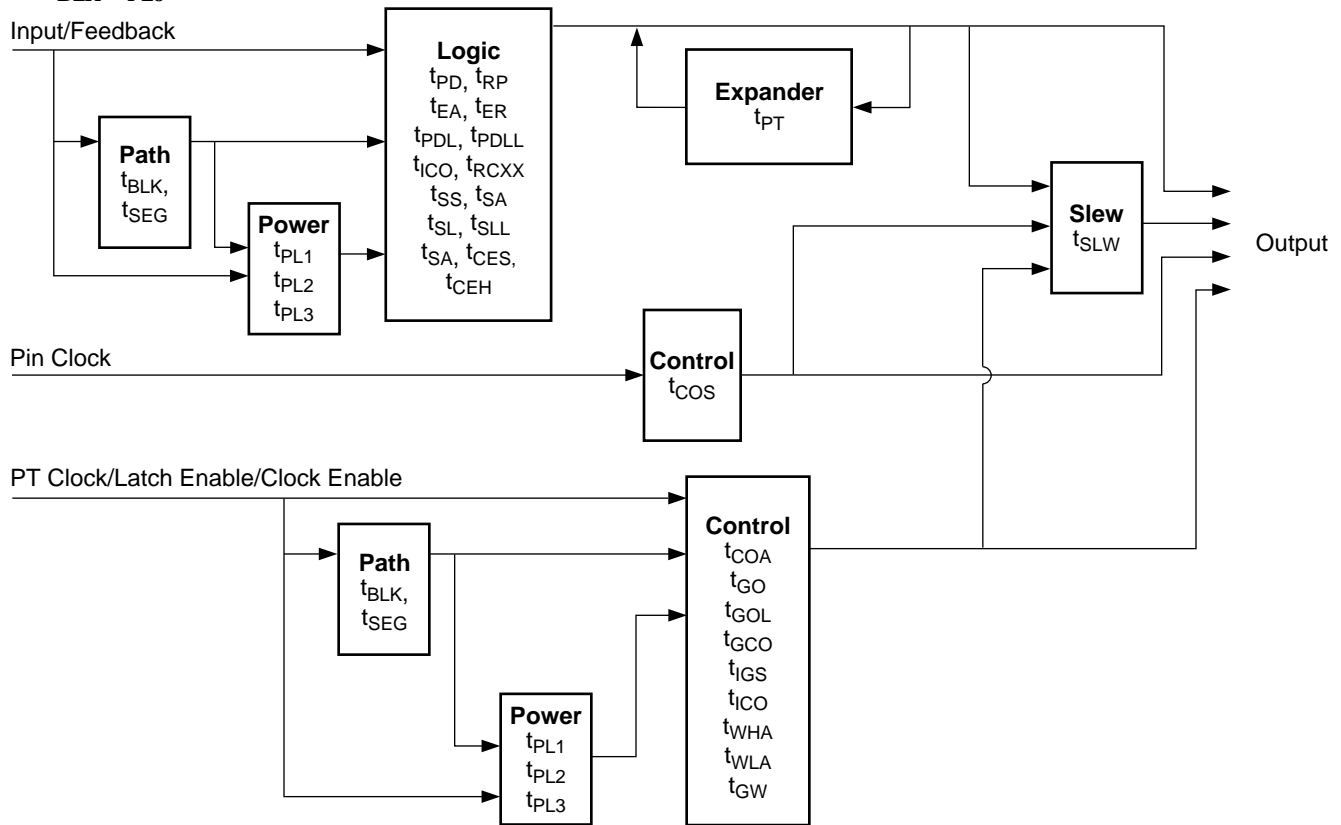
Input/Feedback

Path
$t_{BLK}$,
$t_{SEG}$

Power
$t_{PL1}$
$t_{PL2}$
$t_{PL3}$

Logic
$t_{PD}$, $t_{RP}$
$t_{EA}$, $t_{ER}$
$t_{PDL}$, $t_{PDLL}$
$t_{ICO}$, $t_{RCXX}$
$t_{SS}$, $t_{SA}$
$t_{SL}$, $t_{SLL}$
$t_{SA}$, $t_{CES,}$
$t_{CEH}$

Expander
$t_{PT}$

Slew
$t_{SLW}$

Output

Pin Clock

Control
$t_{COS}$

PT Clock/Latch Enable/Clock Enable

Path
$t_{BLK}$,
$t_{SEG}$

Power
$t_{PL1}$
$t_{PL2}$
$t_{PL3}$

Control
$t_{COA}$
$t_{GO}$
$t_{GOL}$
$t_{GCO}$
$t_{IGS}$
$t_{ICO}$
$t_{WHA}$
$t_{WLA}$
$t_{GW}$